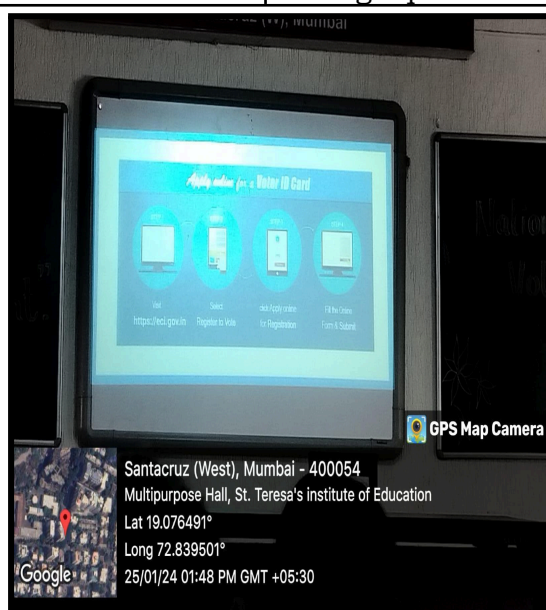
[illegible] (W), Mumbai

Apply online for a Voter ID Card

Visit https://eci.gov.in

Select Register to Vote

Click Apply online for Registration

Fill the Online Form & Submit

GPS Map Camera

Santacruz (West), Mumbai - 400054
Multipurpose Hall, St. Teresa's institute of Education
Lat 19.076491°
Long 72.839501°
25/01/24 01:48 PM GMT +05:30

Google